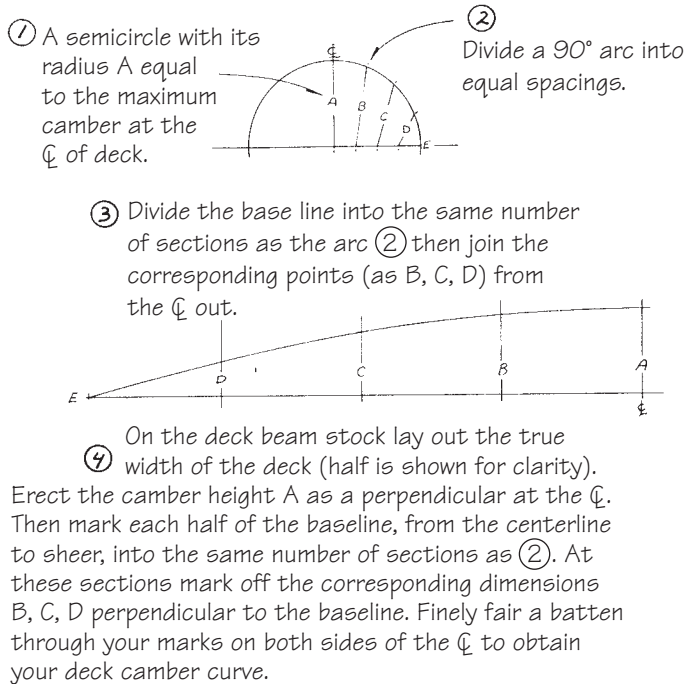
1 A semicircle with its radius A equal to the maximum camber at the ℄ of deck.

2 Divide a 90° arc into equal spacings.

℄

A

B

C

D

E

3 Divide the base line into the same number of sections as the arc 2 then join the corresponding points (as B, C, D) from the ℄ out.

E

D

C

B

A

℄

4 On the deck beam stock lay out the true width of the deck (half is shown for clarity). Erect the camber height A as a perpendicular at the ℄. Then mark each half of the baseline, from the centerline to sheer, into the same number of sections as 2. At these sections mark off the corresponding dimensions B, C, D perpendicular to the baseline. Finely fair a batten through your marks on both sides of the ℄ to obtain your deck camber curve.